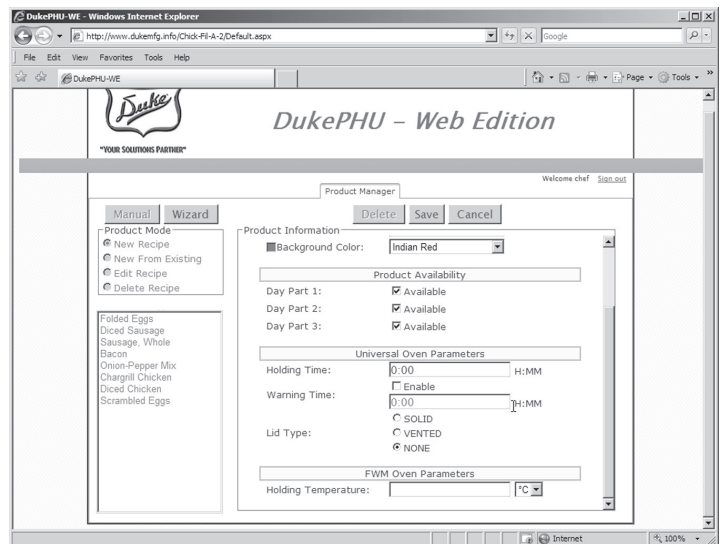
DukePHU-WE - Windows Internet Explorer

http://www.dukemfg.info/Chick-Fil-A-2/Default.aspx

Google

File Edit View Favorites Tools Help

DukePHU-WE

Page Tools

Duke

"YOUR SOLUTIONS PARTNER"

DukePHU – Web Edition

Welcome chef Sign out

Product Manager

Manual Wizard

Delete Save Cancel

Product Mode
New Recipe
New From Existing
Edit Recipe
Delete Recipe

Folded Eggs
Diced Sausage
Sausage, Whole
Bacon
Onion-Pepper Mix
Chargrill Chicken
Diced Chicken
Scrambled Eggs

Product Information

Background Color: Indian Red

Product Availability

Day Part 1: Available

Day Part 2: Available

Day Part 3: Available

Universal Oven Parameters

Holding Time: 0:00 H:MM

Warning Time: Enable 0:00 H:MM

Lid Type: SOLID VENTED NONE

FWM Oven Parameters

Holding Temperature: °C

Internet 100%